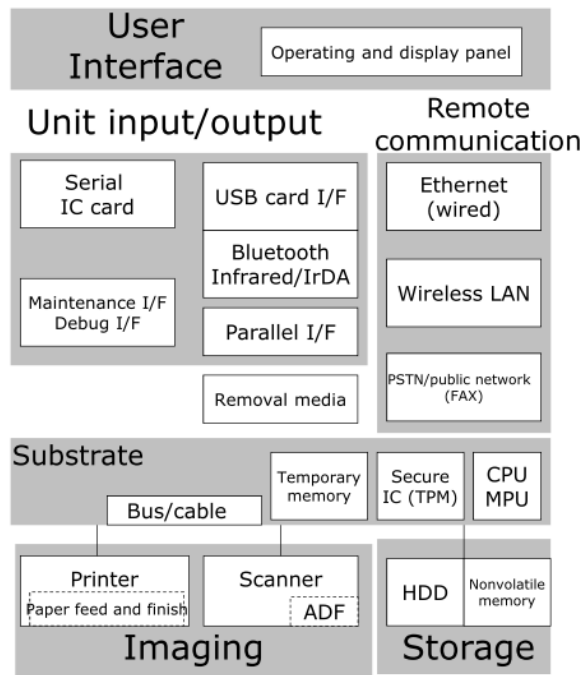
User Interface

Operating and display panel

Unit input/output

Serial IC card

USB card I/F

Bluetooth Infrared/IrDA

Maintenance I/F Debug I/F

Parallel I/F

Removal media

Remote communication

Ethernet (wired)

Wireless LAN

PSTN/public network (FAX)

Substrate

Temporary memory

Secure IC (TPM)

CPU MPU

Bus/cable

Printer

Paper feed and finish

Scanner

ADF

Imaging

HDD

Nonvolatile memory

Storage